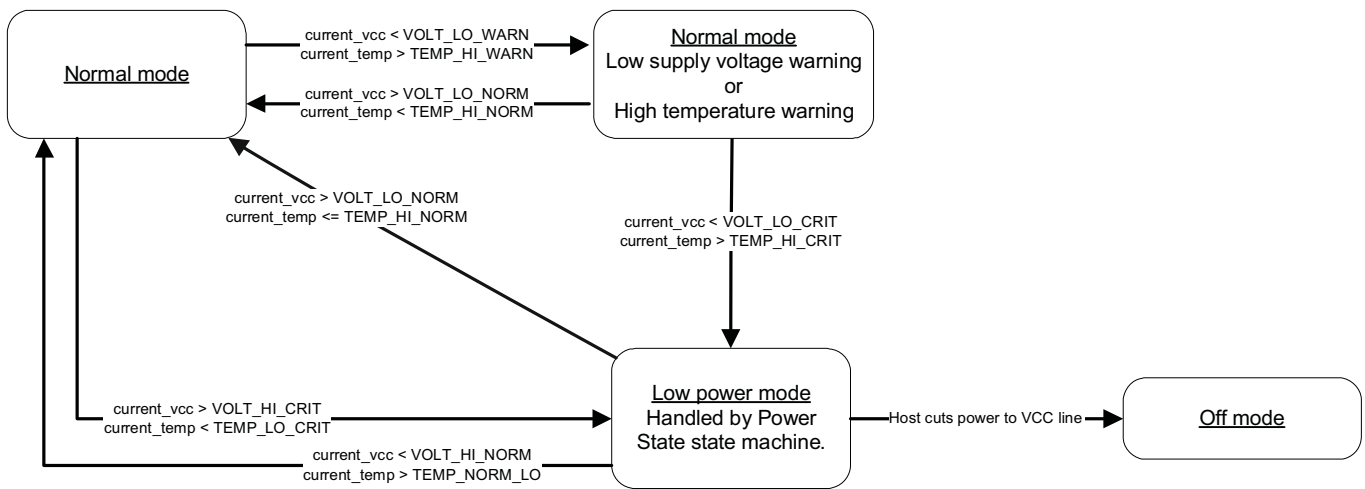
Normal mode

current_vcc < VOLT_LO_WARN
current_temp > TEMP_HI_WARN

Normal mode
Low supply voltage warning
or
High temperature warning

current_vcc > VOLT_LO_NORM
current_temp < TEMP_HI_NORM

current_vcc > VOLT_LO_NORM
current_temp <= TEMP_HI_NORM

current_vcc < VOLT_LO_CRIT
current_temp > TEMP_HI_CRIT

current_vcc > VOLT_HI_CRIT
current_temp < TEMP_LO_CRIT

Low power mode
Handled by Power State state machine.

Host cuts power to VCC line

Off mode

current_vcc < VOLT_HI_NORM
current_temp > TEMP_NORM_LO